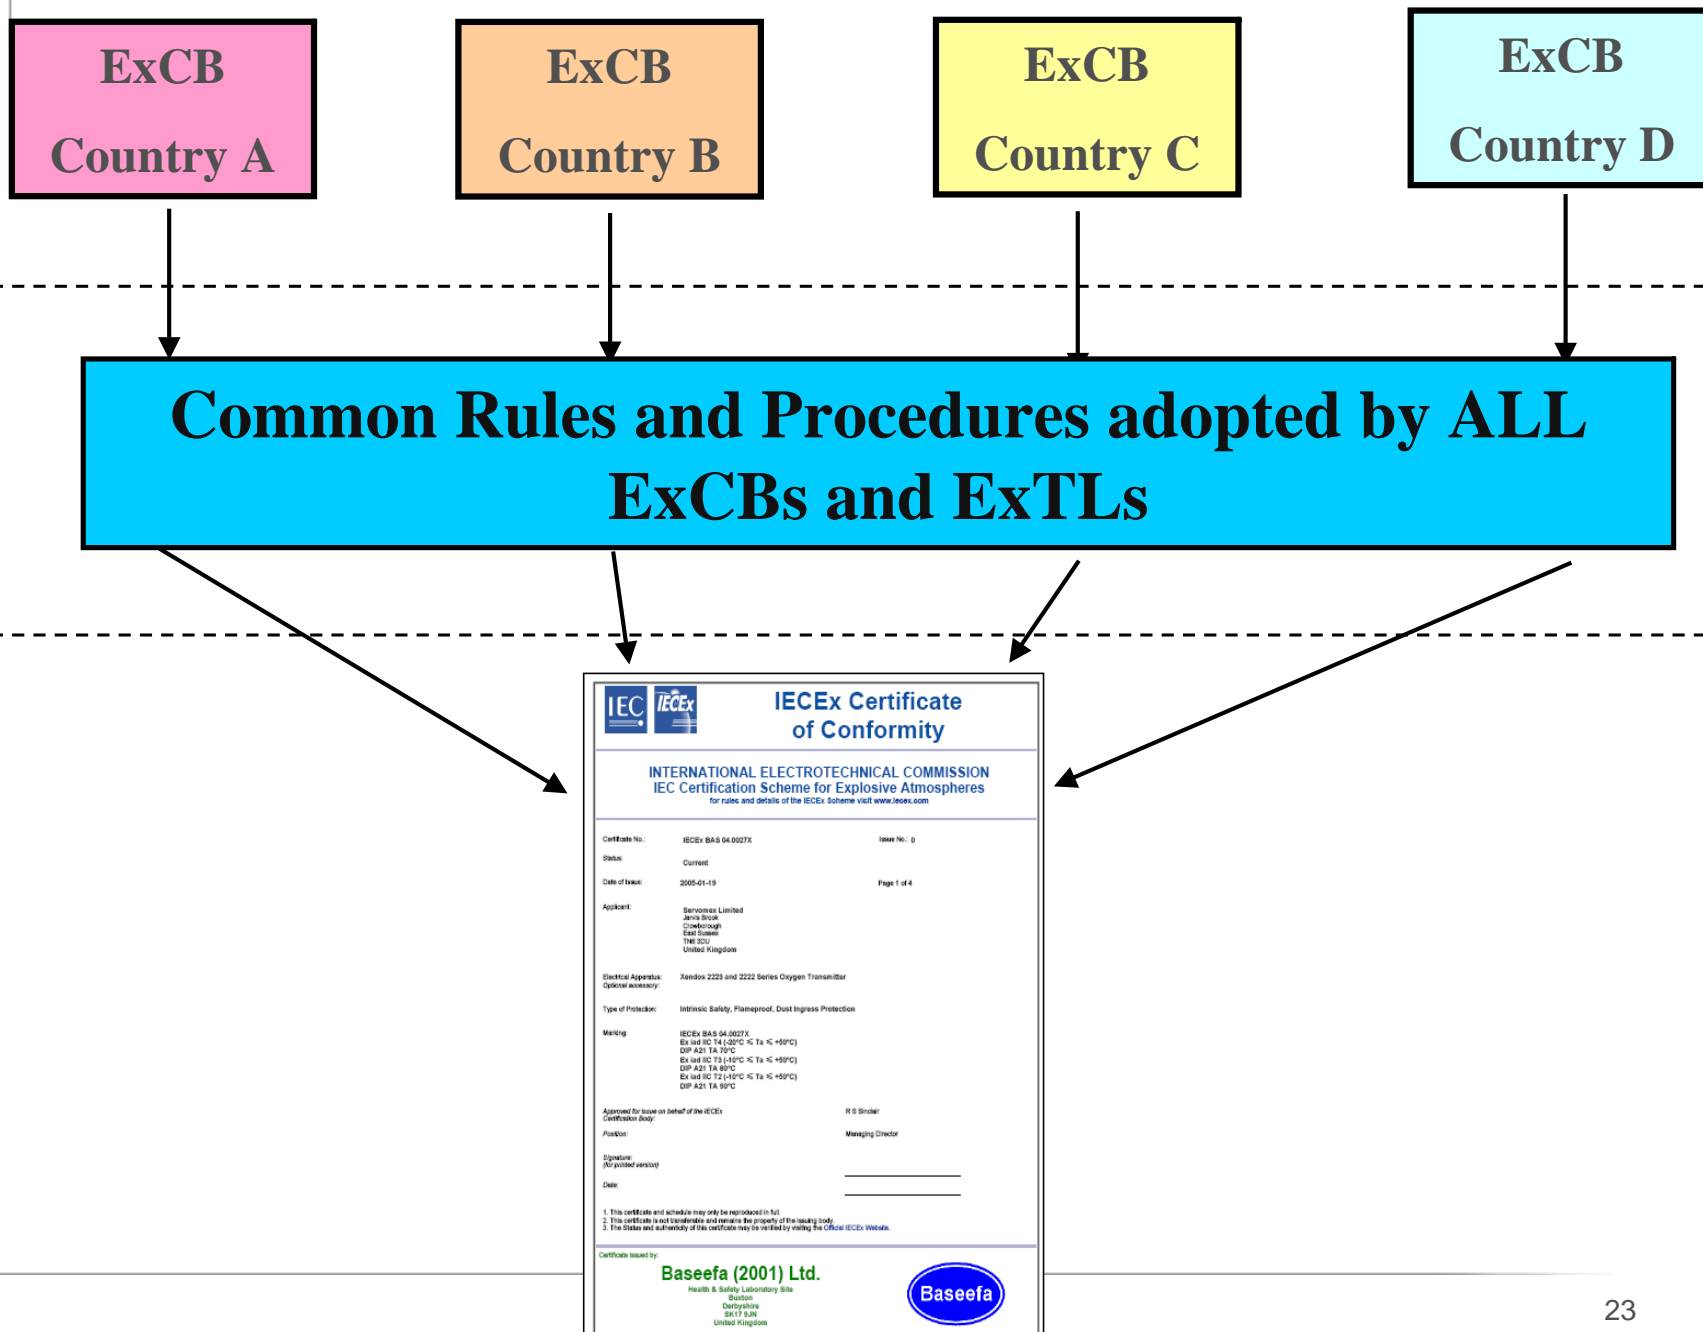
ExCB
Country A

ExCB
Country B

ExCB
Country C

ExCB
Country D

Common Rules and Procedures adopted by ALL ExCBs and ExTLs

IEC IECEx

IECEx Certificate of Conformity

INTERNATIONAL ELECTROTECHNICAL COMMISSION
IEC Certification Scheme for Explosive Atmospheres
for rules and details of the IECEx Scheme visit www.iecex.com

Certificate No.: IECEx BAS 04.0027X Issue No.: 0

Status: Current

Date of Issue: 2005-01-19 Page 1 of 4

Applicant: Servomex Limited
Jarvis Brook
Crowborough
East Sussex
TN6 3DU
United Kingdom

Electrical Apparatus: Xendos 2223 and 2222 Series Oxygen Transmitter
Optional accessory:

Type of Protection: Intrinsic Safety, Flameproof, Dust Ingress Protection

Marking: IECEx BAS 04.0027X
Ex iad IIC T4 (-20°C ≤ Ta ≤ +60°C)
DIP A21 TA 70°C
Ex iad IIC T3 (-10°C ≤ Ta ≤ +60°C)
DIP A21 TA 80°C
Ex iad IIC T2 (-10°C ≤ Ta ≤ +60°C)
DIP A21 TA 90°C

Approved for issue on behalf of the IECEx Certification Body: R S Sinclair

Position: Managing Director

Signature:
(for printed version)

Date:

1. This certificate and schedule may only be reproduced in full.
2. This certificate is not transferable and remains the property of the issuing body.
3. The Status and authenticity of this certificate may be verified by visiting the Official IECEx Website.

Certificate issued by:

Baseefa (2001) Ltd.
Health & Safety Laboratory Site
Buxton
Derbyshire
SK17 9JN
United Kingdom

Baseefa

23